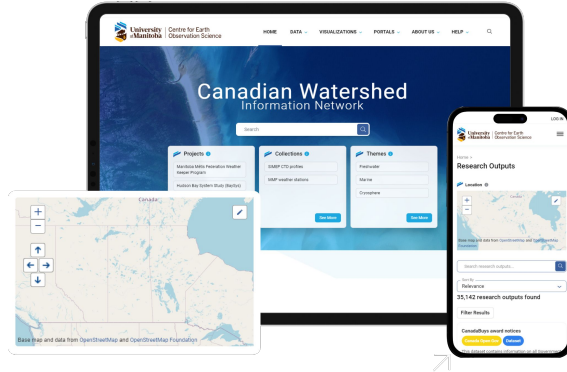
University of Manitoba | Centre for Earth Observation Science

HOME DATA VISUALIZATIONS PORTALS ABOUT US HELP

Canadian Watershed Information Network

Search

Projects
Manitoba Métis Federation Weather Keeper Program
Hudson Bay System Study (BaySys)

Collections
GWMP CTD profiles
NWMP weather stations
See More

Themes
Freshwater
Marine
Cryosphere
See More

Canada

Base map and data from OpenStreetMap and OpenStreetMap Foundation

LOG IN

University of Manitoba | Centre for Earth Observation Science

Home >
Research Outputs

Location

Base map and data from OpenStreetMap and OpenStreetMap Foundation

Search research outputs...

Sort by
Relevance

35,142 research outputs found

Filter Results

CanadaBuys award notices
Canada Open Data Dataset
This dataset contains information on all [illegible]